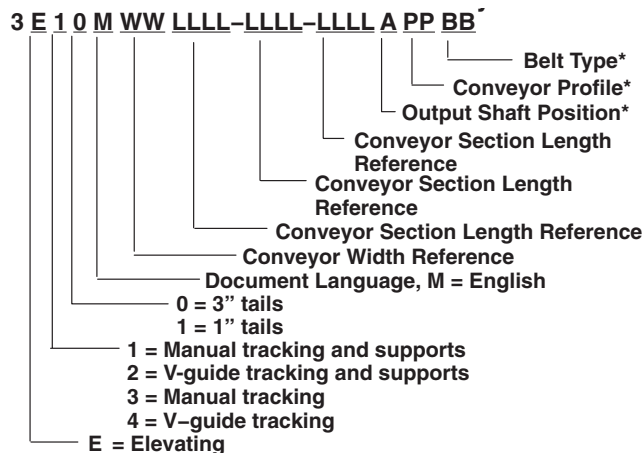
3 E 1 0 M WW LLLL–LLLL–LLLL A PP BB´

Belt Type*
Conveyor Profile*
Output Shaft Position*
Conveyor Section Length Reference
Conveyor Section Length Reference
Conveyor Section Length Reference
Conveyor Width Reference
Document Language, M = English
0 = 3” tails
1 = 1” tails
1 = Manual tracking and supports
2 = V-guide tracking and supports
3 = Manual tracking
4 = V–guide tracking
E = Elevating